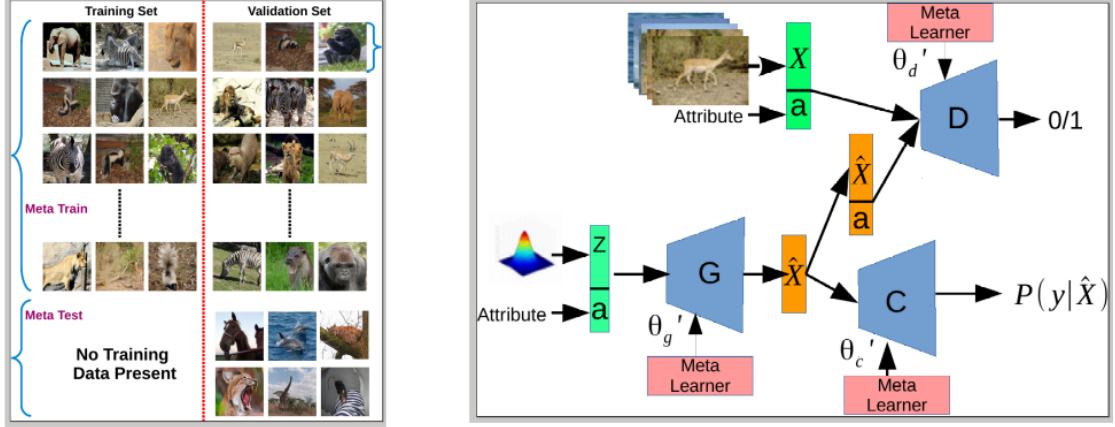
Training Set

Validation Set

Meta Train

Meta Test

No Training Data Present

Meta Learner

$\theta_d'$

$X$

a

Attribute

D

0/1

$\hat{X}$

a

z

a

Attribute

G

$\hat{X}$

C

$P(y|\hat{X})$

$\theta_g'$

Meta Learner

$\theta_c'$

Meta Learner